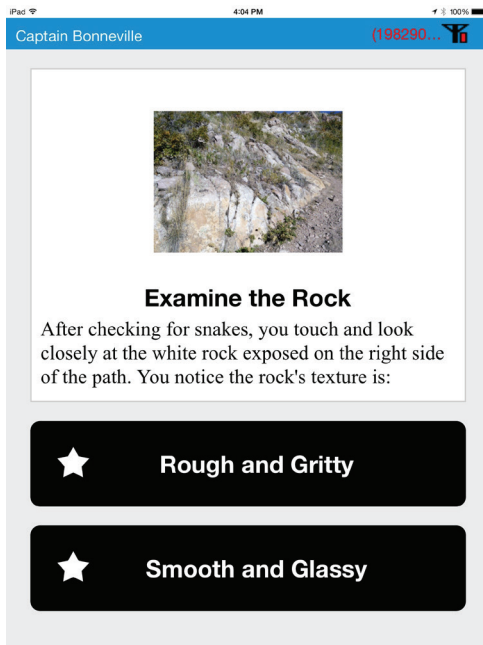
iPad 4:04 PM 100%

Captain Bonneville (198290...

Examine the Rock

After checking for snakes, you touch and look closely at the white rock exposed on the right side of the path. You notice the rock's texture is:

Rough and Gritty

Smooth and Glassy